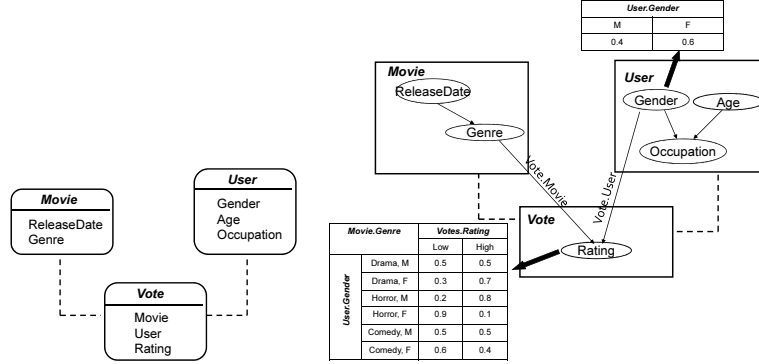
Movie
ReleaseDate
Genre

User
Gender
Age
Occupation

Vote
Movie
User
Rating

| User.Gender | |
|---|---|
| M | F |
| 0.4 | 0.6 |

Movie
ReleaseDate
Genre

User
Gender
Age
Occupation

Vote.Movie
Vote.User

Vote
Rating

| Movie.Genre | | Votes.Rating | |
|---|---|---|---|
| | | Low | High |
| User.Gender | Drama, M | 0.5 | 0.5 |
| | Drama, F | 0.3 | 0.7 |
| | Horror, M | 0.2 | 0.8 |
| | Horror, F | 0.9 | 0.1 |
| | Comedy, M | 0.5 | 0.5 |
| | Comedy, F | 0.6 | 0.4 |